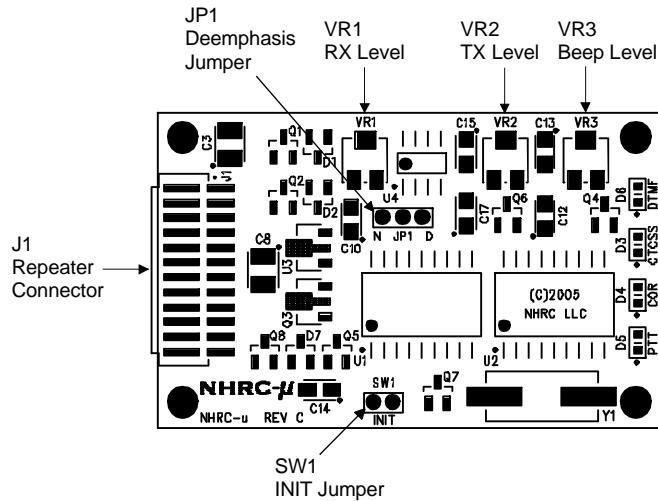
JP1
Deemphasis
Jumper

VR1
RX Level

VR2
TX Level

VR3
Beep Level

J1
Repeater
Connector

VR1
C15
VR2
C13
VR3
C3
Q1
D1
J1
Q2
D2
U4
Q6
C17
C12
Q4
D6
DTMF
C8
C10
N
JP1
D
D3
CTCSS
U3
Q3
D4
COR
(C)2005
NHRC LLC
Q8
D7
Q5
U1
U2
D5
PTT
NHRC-μ
C14
SW1
INIT
Q7
NHRC-u REV C
Y1

SW1
INIT Jumper